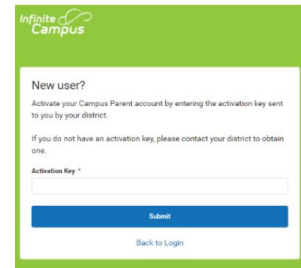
Infinite Campus

New user?

Activate your Campus Parent account by entering the activation key sent to you by your district.

If you do not have an activation key, please contact your district to obtain one.

Activation Key *

Submit

Back to Login